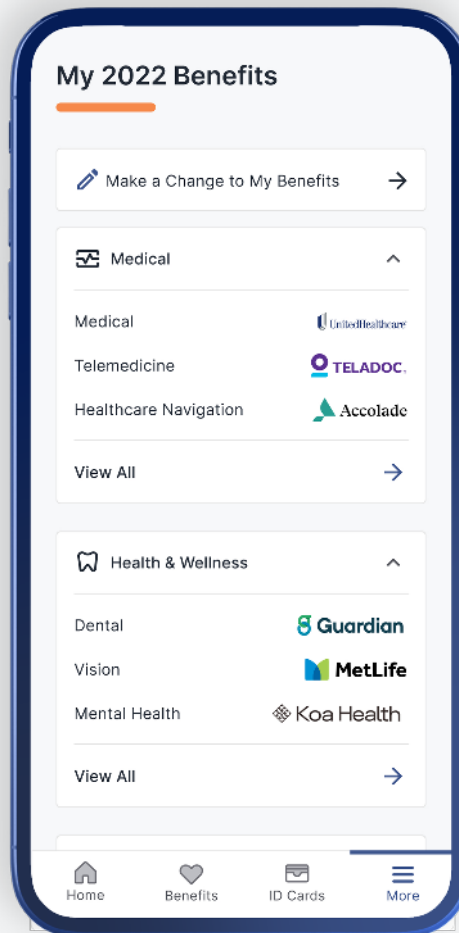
My 2022 Benefits

Make a Change to My Benefits

Medical

Medical UnitedHealthcare

Telemedicine TELADOC.

Healthcare Navigation Accolade

View All

Health & Wellness

Dental Guardian

Vision MetLife

Mental Health Koa Health

View All

Home
Benefits
ID Cards
More